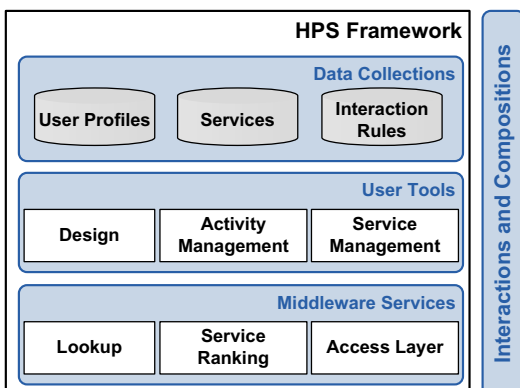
HPS Framework

Data Collections

User Profiles

Services

Interaction Rules

User Tools

Design

Activity Management

Service Management

Middleware Services

Lookup

Service Ranking

Access Layer

Interactions and Compositions